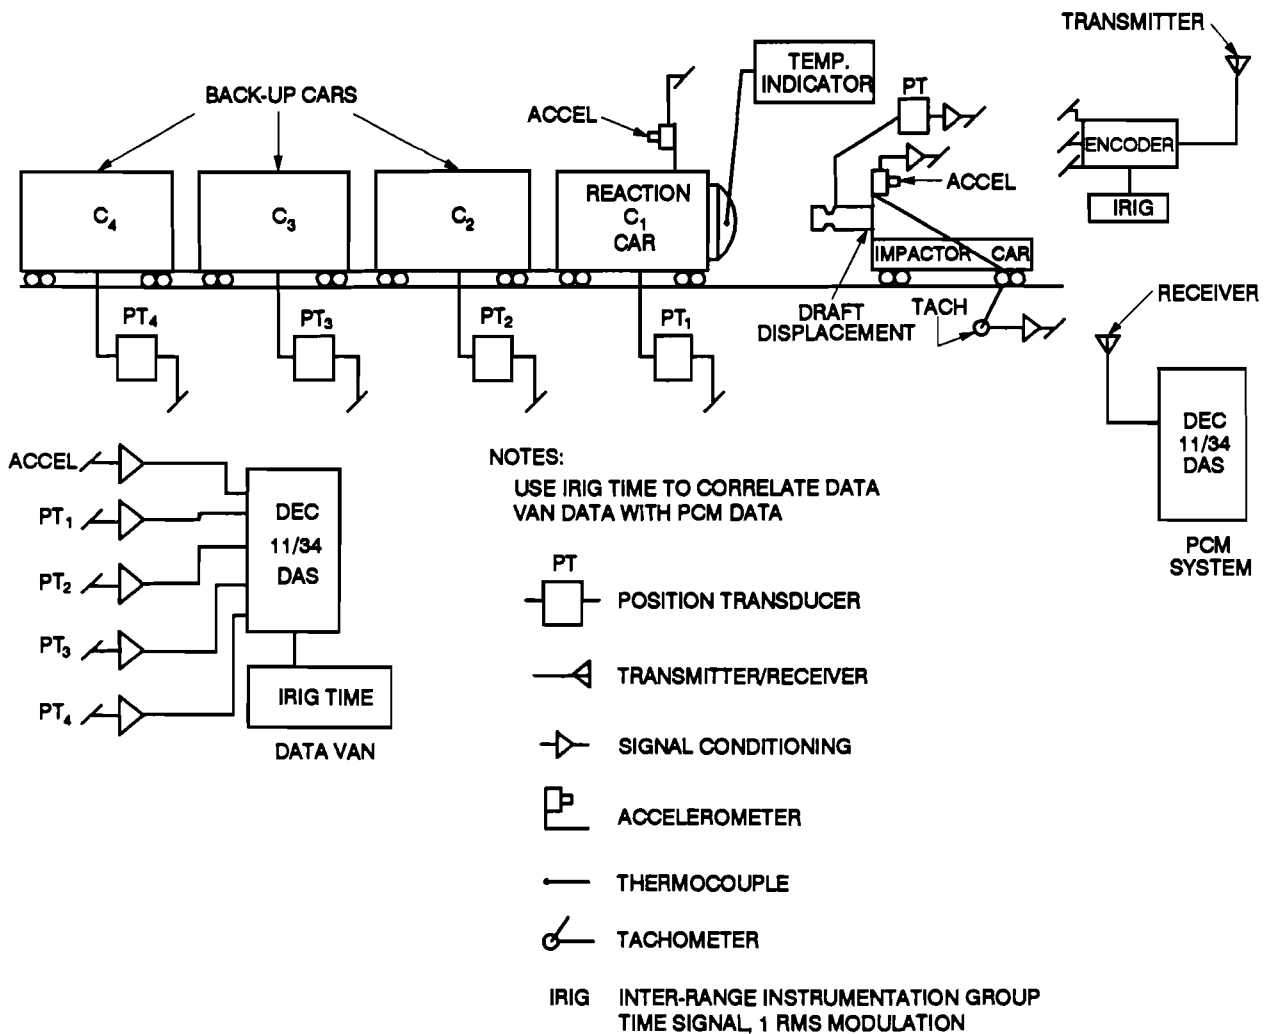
TRANSMITTER

BACK-UP CARS

TEMP. INDICATOR

ACCEL

PT

ENCODER

IRIG

ACCEL

$C_4$

$C_3$

$C_2$

REACTION $C_1$ CAR

IMPACTOR CAR

DRAFT DISPLACEMENT

TACH

RECEIVER

$PT_4$

$PT_3$

$PT_2$

$PT_1$

DEC 11/34 DAS

PCM SYSTEM

ACCEL

$PT_1$

$PT_2$

$PT_3$

$PT_4$

DEC 11/34 DAS

IRIG TIME

DATA VAN

NOTES:

USE IRIG TIME TO CORRELATE DATA VAN DATA WITH PCM DATA

PT

POSITION TRANSDUCER

TRANSMITTER/RECEIVER

SIGNAL CONDITIONING

ACCELEROMETER

THERMOCOUPLE

TACHOMETER

IRIG INTER-RANGE INSTRUMENTATION GROUP TIME SIGNAL, 1 RMS MODULATION